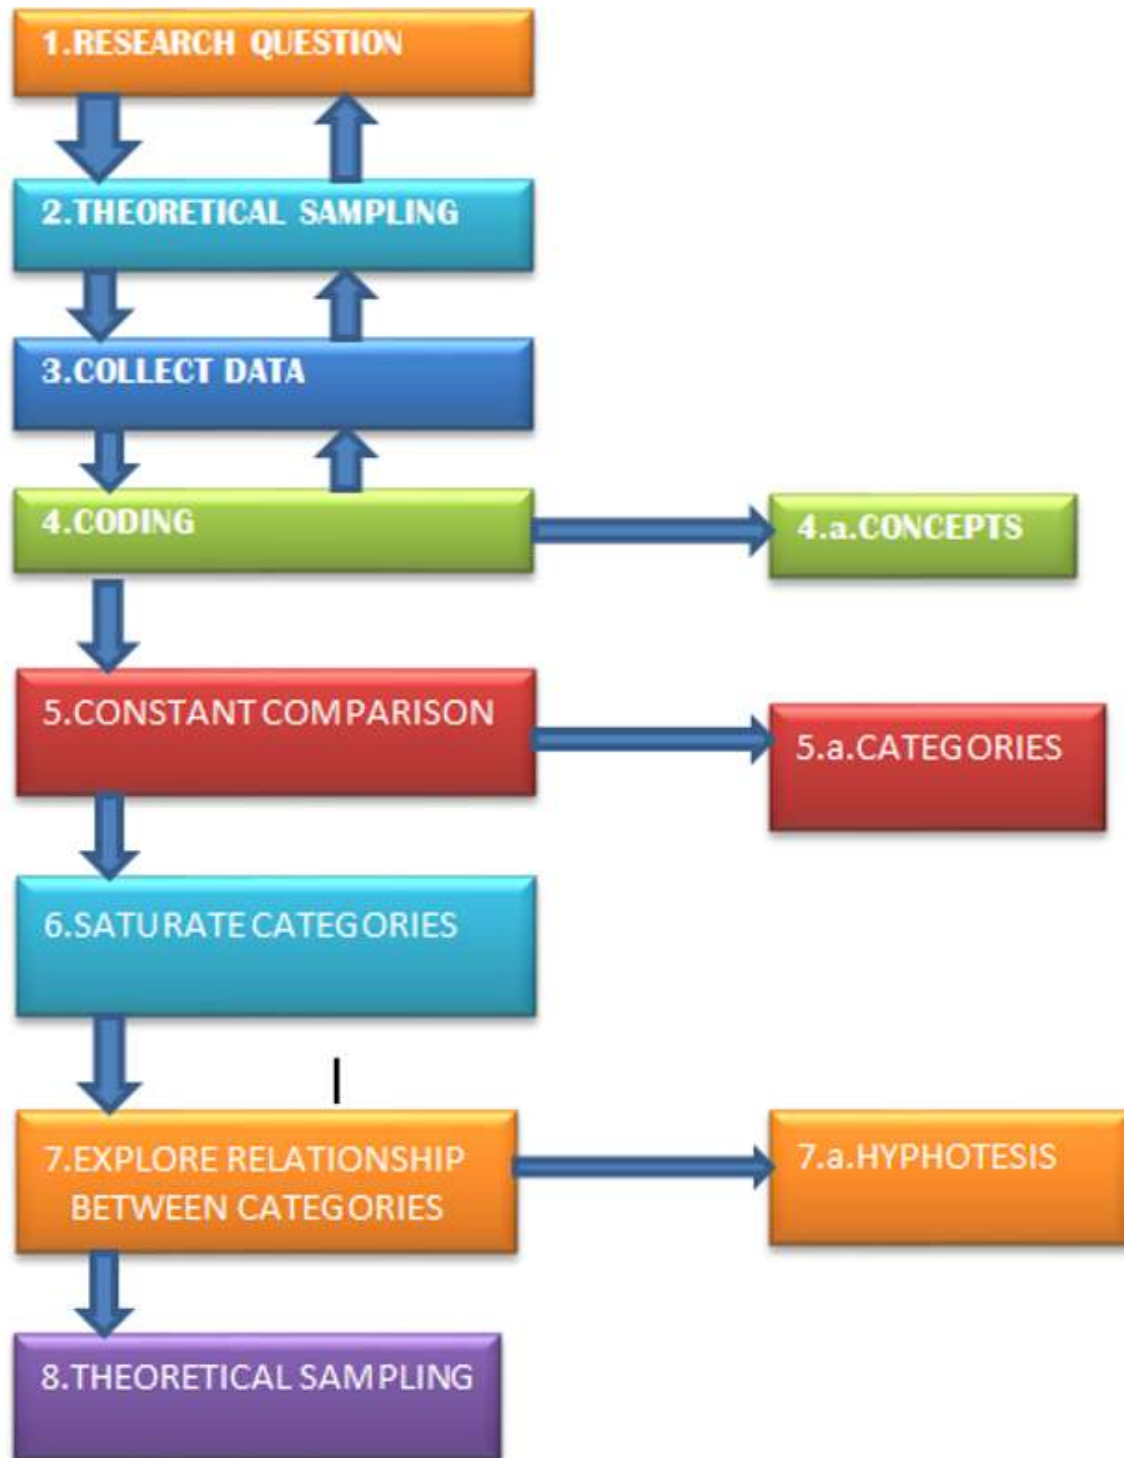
1.RESEARCH QUESTION

2.THEORETICAL SAMPLING

3.COLLECT DATA

4.CODING

4.a.CONCEPTS

5.CONSTANT COMPARISON

5.a.CATEGORIES

6.SATURATE CATEGORIES

7.EXPLORE RELATIONSHIP BETWEEN CATEGORIES

7.a.HYPHOTESIS

8.THEORETICAL SAMPLING